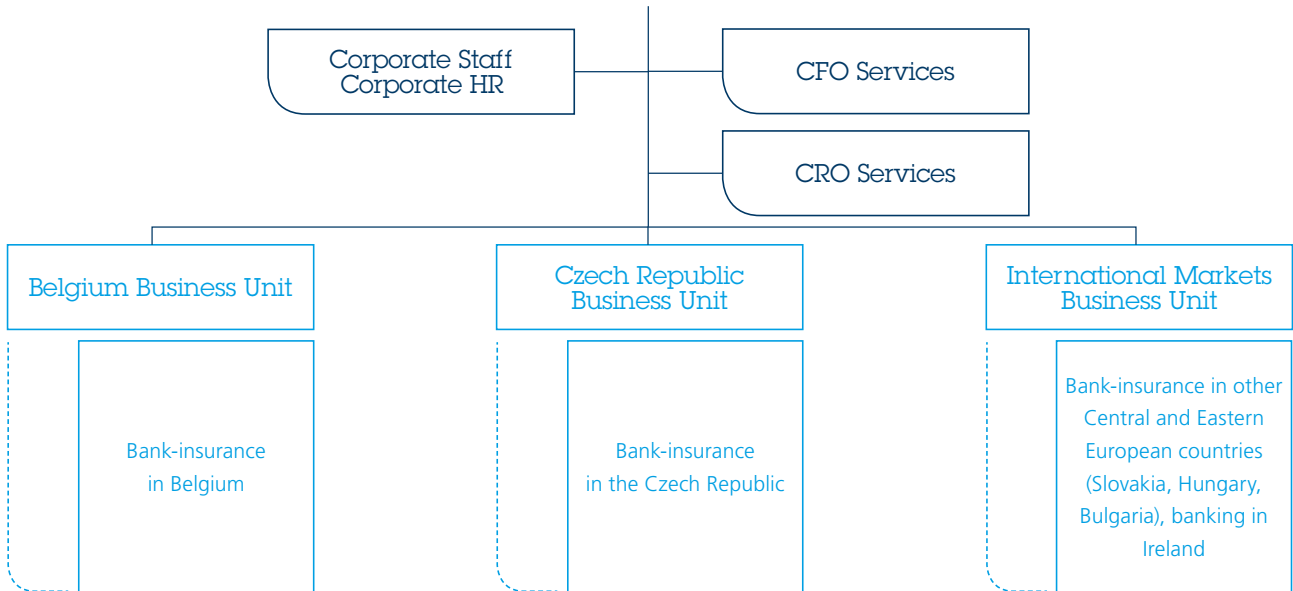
Corporate Staff
Corporate HR

CFO Services

CRO Services

Belgium Business Unit

Czech Republic
Business Unit

International Markets
Business Unit

Bank-insurance in Belgium

Bank-insurance in the Czech Republic

Bank-insurance in other Central and Eastern European countries (Slovakia, Hungary, Bulgaria), banking in Ireland